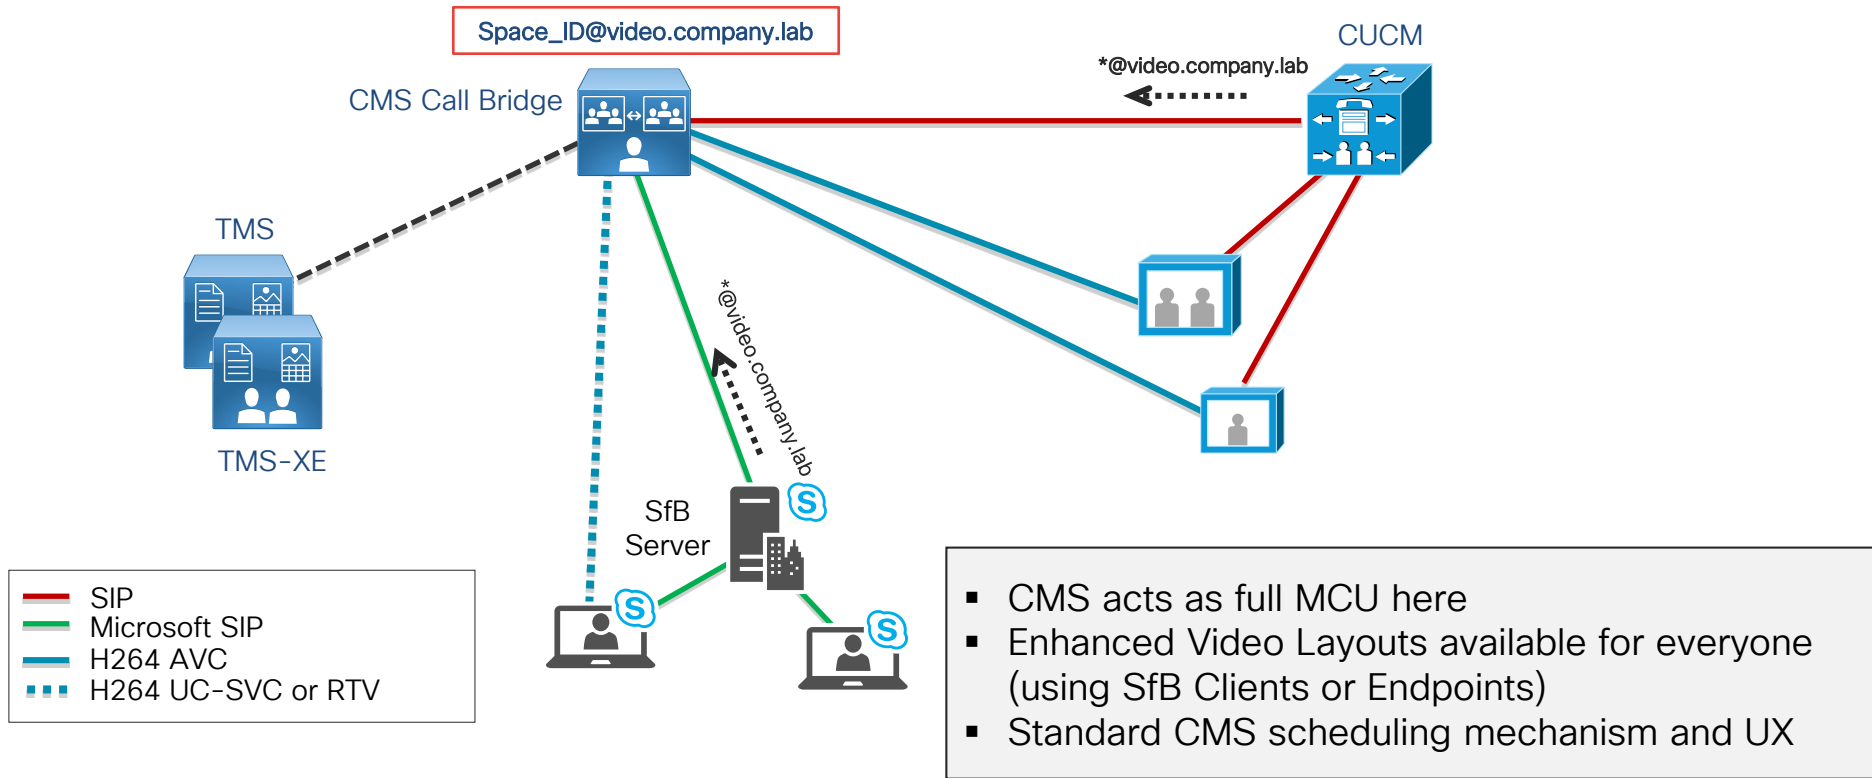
Space_ID@video.company.lab

CMS Call Bridge

CUCM

*@video.company.lab

TMS

TMS-XE

*@video.company.lab

SfB Server

SIP
Microsoft SIP
H264 AVC
H264 UC-SVC or RTV

▪ CMS acts as full MCU here
▪ Enhanced Video Layouts available for everyone (using SfB Clients or Endpoints)
▪ Standard CMS scheduling mechanism and UX